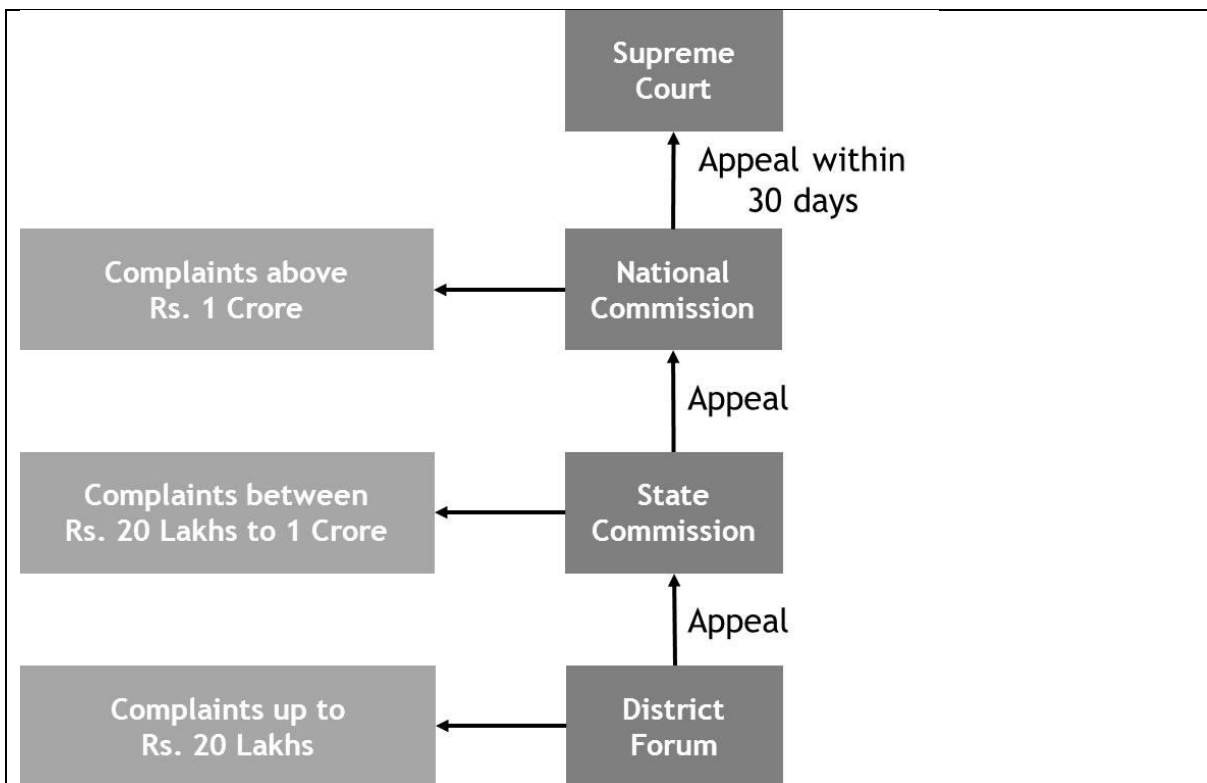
Supreme Court

Appeal within 30 days

Complaints above Rs. 1 Crore

National Commission

Appeal

Complaints between Rs. 20 Lakhs to 1 Crore

State Commission

Appeal

Complaints up to Rs. 20 Lakhs

District Forum